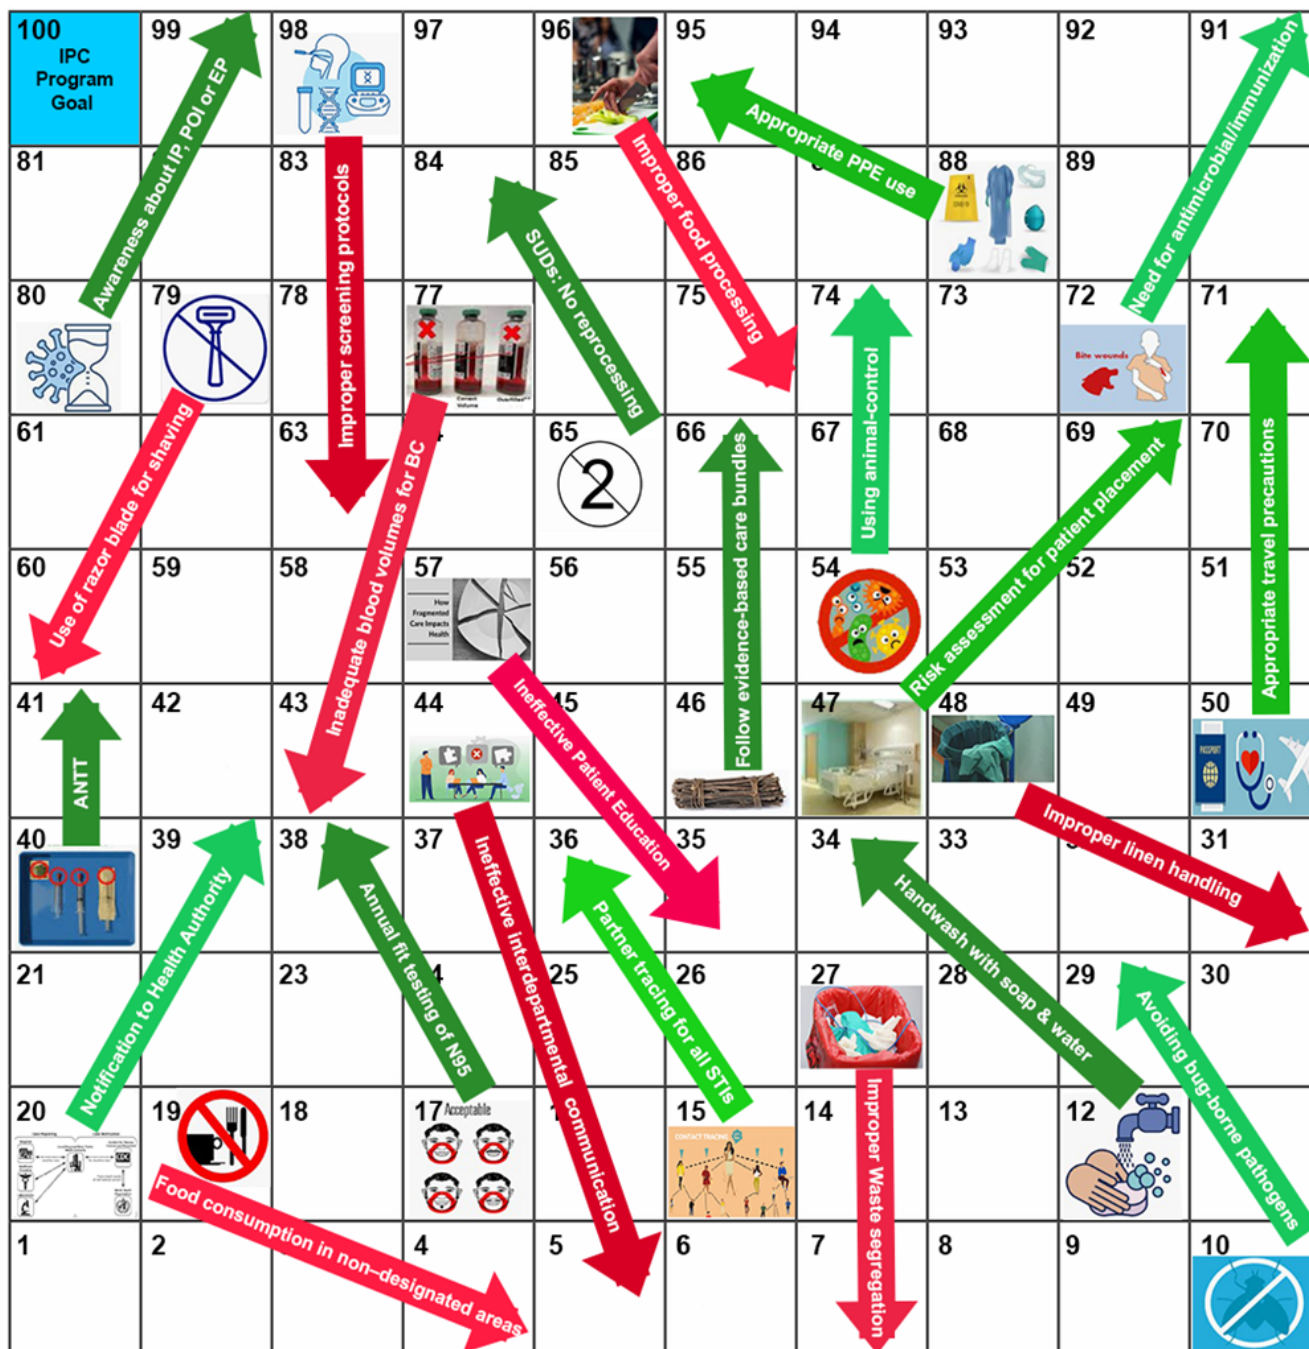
100 IPC Program Goal

99

98

97

96

95

94

93

92

91

81

83

84

85

86

88

89

80

79

78

77

75

74

73

72

71

61

63

65

66

67

68

69

70

60

59

58

57

56

55

54

53

52

51

41

42

43

44

45

46

47

48

49

50

40

39

38

37

36

35

34

33

31

21

23

25

26

27

28

29

30

20

19

18

17 Acceptable

15

14

13

12

1

2

4

5

6

7

8

9

10

Awareness about IP, POI or EP

Improper screening protocols

SUDs: No reprocessing

Improper food processing

Appropriate PPE use

Need for antimicrobial/immunization

Use of razor blade for shaving

Inadequate blood volumes for BC

Follow evidence-based care bundles

Using animal-control

Risk assessment for patient placement

Appropriate travel precautions

Bite wounds

How Fragmented Care Impacts Health

ANTT

Ineffective Patient Education

Improper linen handling

Notification to Health Authority

Annual fit testing of N95

Ineffective interdepartmental communication

Partner tracing for all STIs

Handwash with soap & water

Avoiding bug-borne pathogens

Improper Waste segregation

Food consumption in non-designated areas

CONTACT TRACING